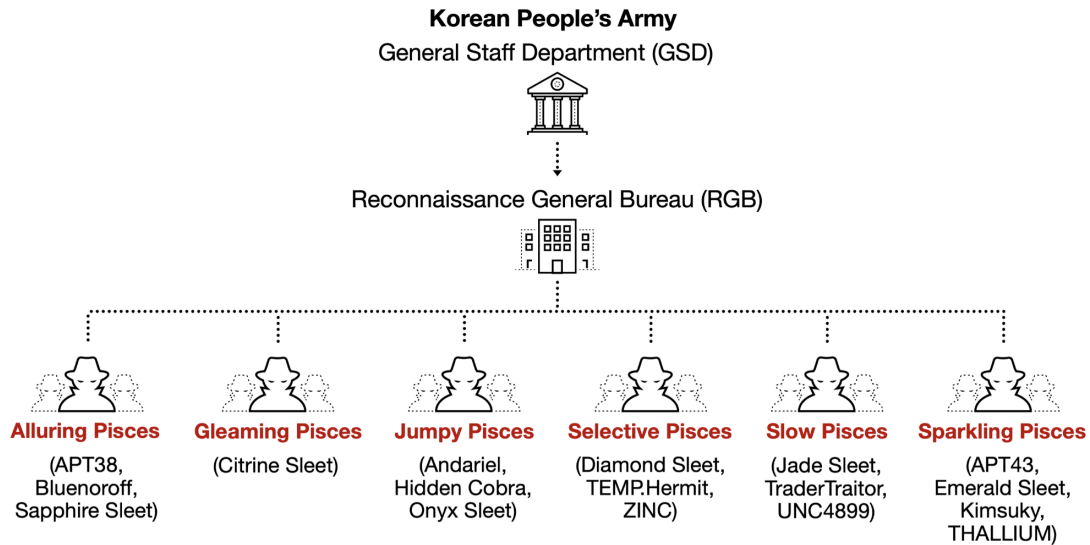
Korean People's Army
General Staff Department (GSD)

Reconnaissance General Bureau (RGB)

Alluring Pisces
(APT38, Bluenoroff, Sapphire Sleet)

Gleaming Pisces
(Citrine Sleet)

Jumpy Pisces
(Andariel, Hidden Cobra, Onyx Sleet)

Selective Pisces
(Diamond Sleet, TEMP.Hermit, ZINC)

Slow Pisces
(Jade Sleet, TraderTraitor, UNC4899)

Sparkling Pisces
(APT43, Emerald Sleet, Kimsuky, THALLIUM)